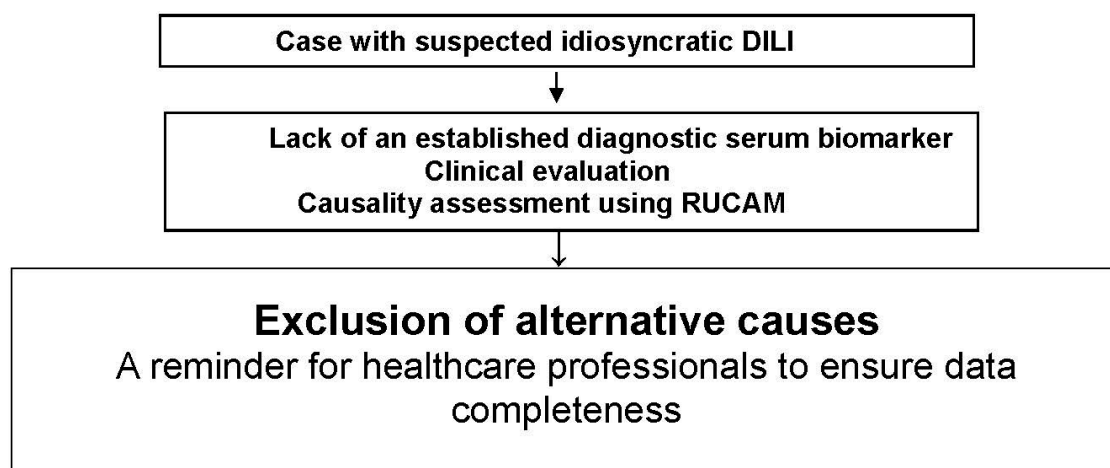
Case with suspected idiosyncratic DILI

Lack of an established diagnostic serum biomarker
Clinical evaluation
Causality assessment using RUCAM

Exclusion of alternative causes
A reminder for healthcare professionals to ensure data completeness